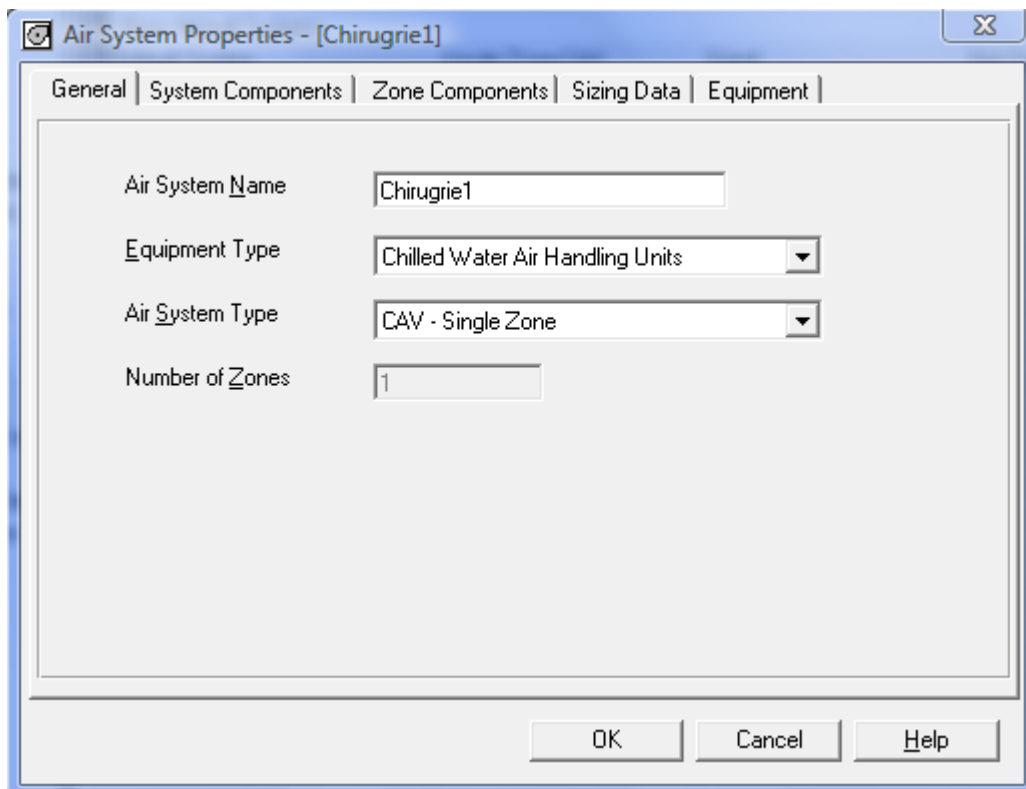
Air System Properties - [Chirugrie1]

General | System Components | Zone Components | Sizing Data | Equipment

Air System Name
Chirugrie1

Equipment Type
Chilled Water Air Handling Units

Air System Type
CAV - Single Zone

Number of Zones
1

OK
Cancel
Help